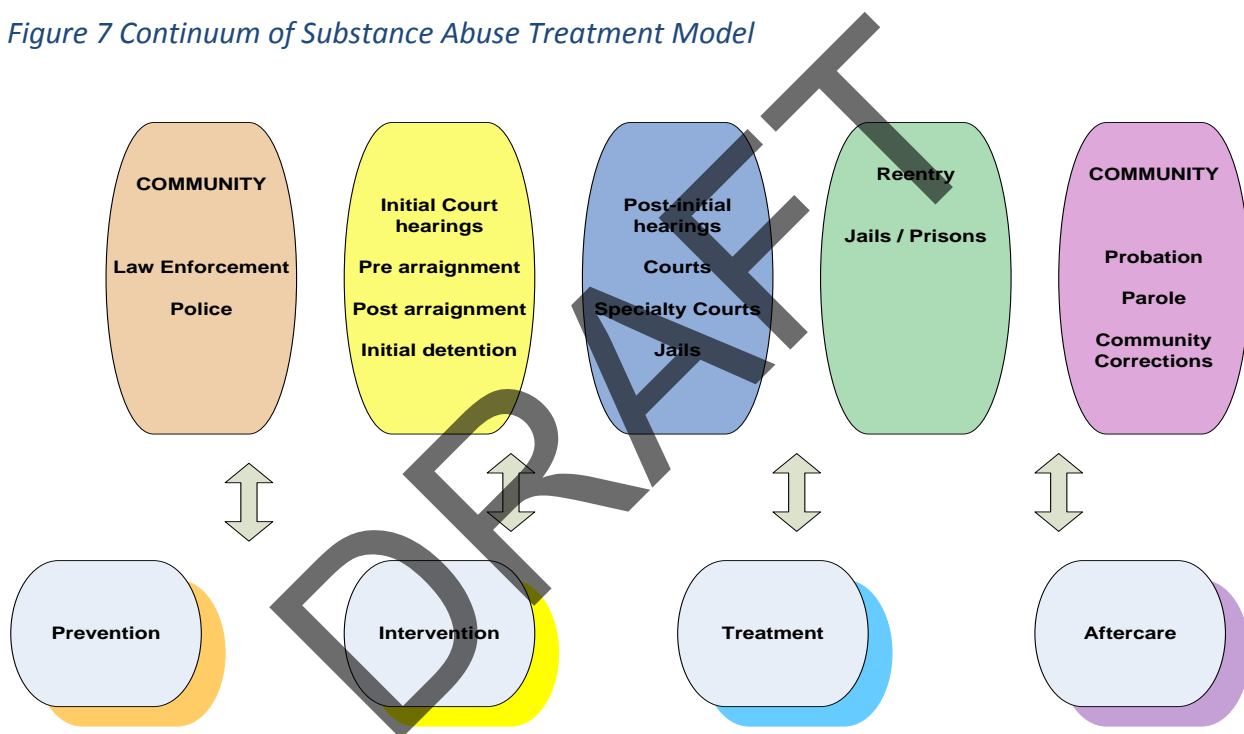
Figure 7 Continuum of Substance Abuse Treatment Model

COMMUNITY

Law Enforcement

Police

Initial Court hearings

Pre arraignment

Post arraignment

Initial detention

Post-initial hearings

Courts

Specialty Courts

Jails

Reentry

Jails / Prisons

COMMUNITY

Probation

Parole

Community Corrections

Prevention

Intervention

Treatment

Aftercare

DRAFT